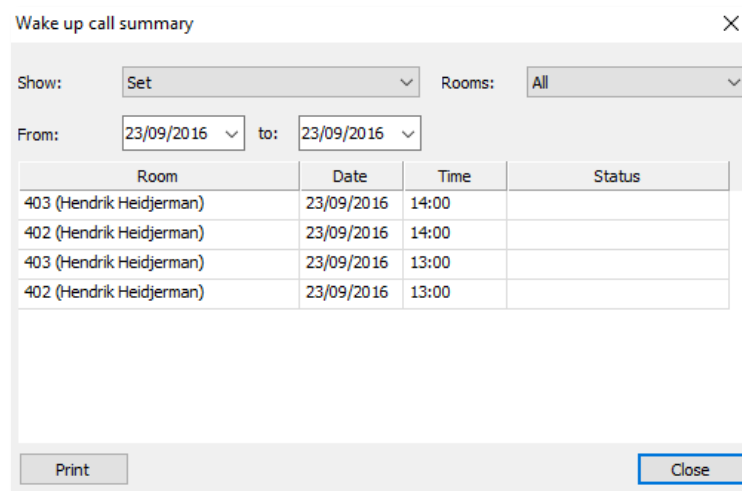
Wake up call summary

Show: Set

Rooms: All

From: 23/09/2016 to: 23/09/2016

| Room | Date | Time | Status |
|---|---|---|---|
| 403 (Hendrik Heidjerman) | 23/09/2016 | 14:00 | |
| 402 (Hendrik Heidjerman) | 23/09/2016 | 14:00 | |
| 403 (Hendrik Heidjerman) | 23/09/2016 | 13:00 | |
| 402 (Hendrik Heidjerman) | 23/09/2016 | 13:00 | |

Print

Close